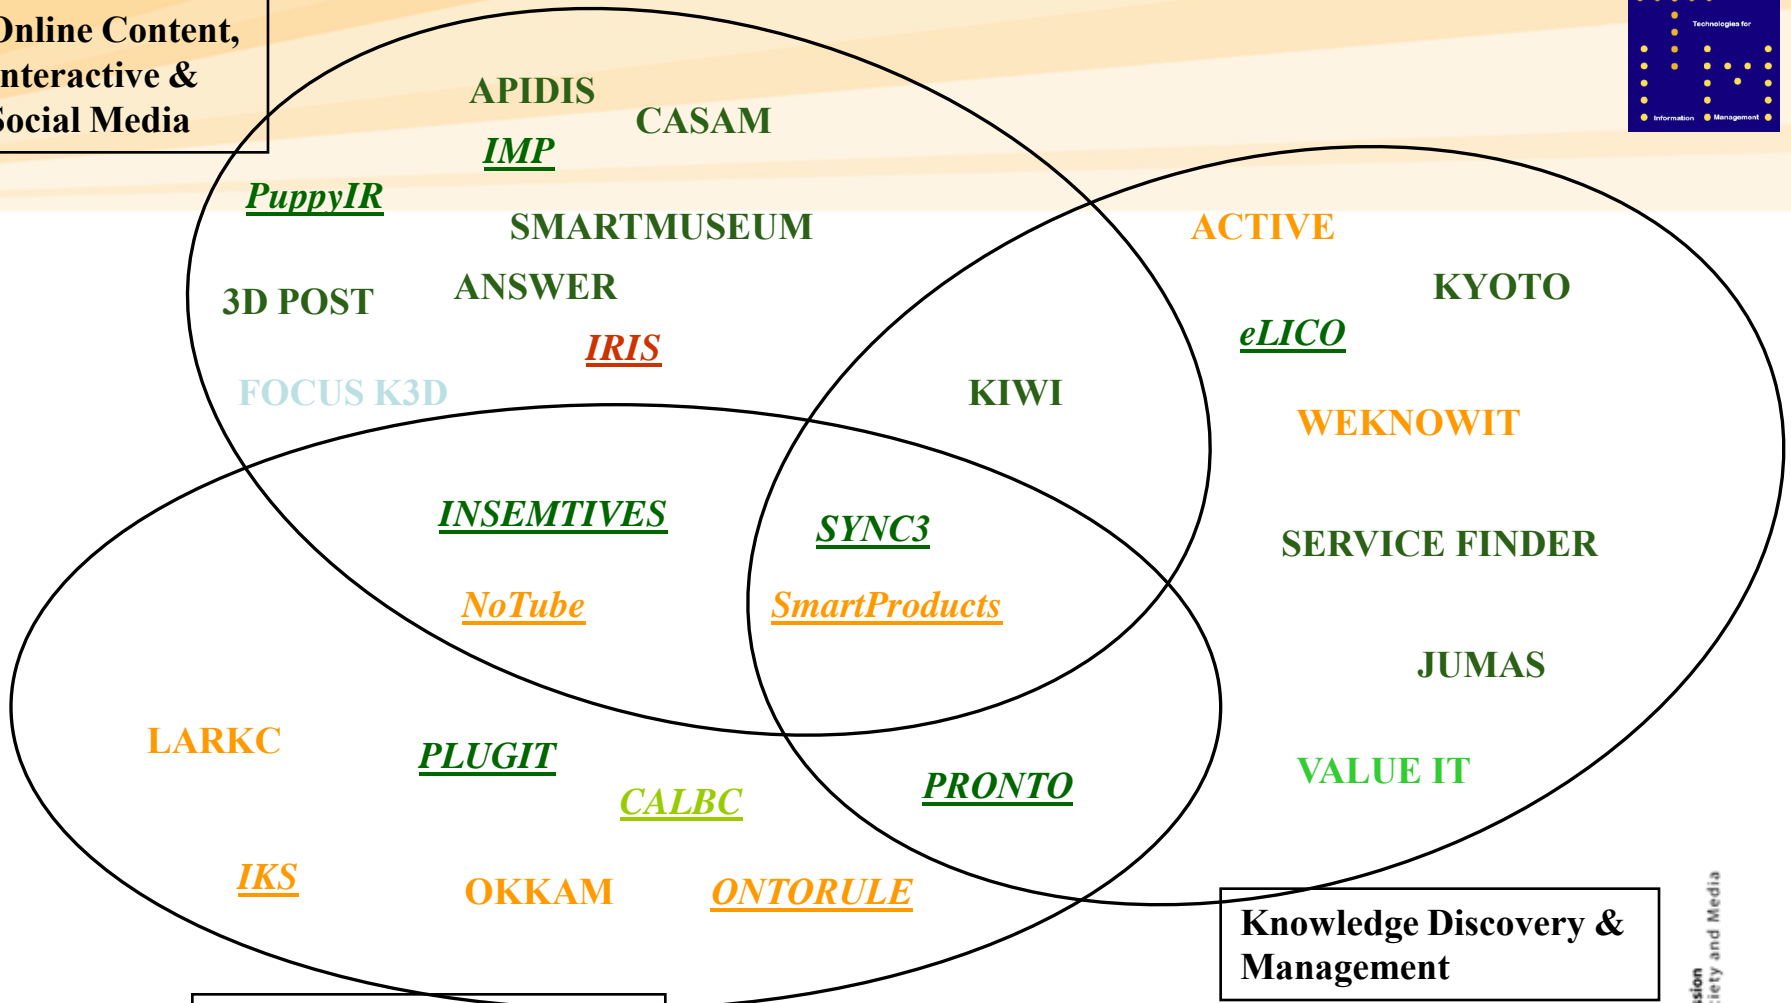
Online Content, Interactive & Social Media

Technologies for
Information Management

APIDIS
CASAM
IMP
PuppyIR
SMARTMUSEUM
3D POST
ANSWER
IRIS
FOCUS K3D
ACTIVE
KYOTO
eLICO
KIWI
WEKNOWIT
INSEMTIVES
SYNC3
SERVICE FINDER
NoTube
SmartProducts
JUMAS
LARKC
PLUGIT
CALBC
PRONTO
VALUE IT
IKS
OKKAM
ONTORULE

Knowledge Discovery & Management

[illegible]sion
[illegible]iety and Media